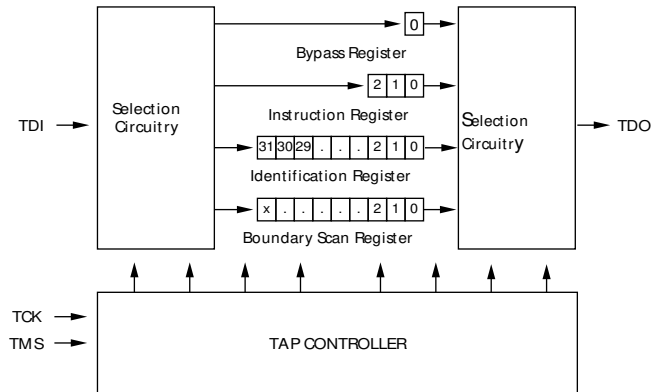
TDI

Selection Circuitry

0

Bypass Register

2 1 0

Instruction Register

31 30 29 . . . 2 1 0

Identification Register

x . . . . . 2 1 0

Boundary Scan Register

Selection Circuitry

TDO

TCK

TMS

TAP CONTROLLER